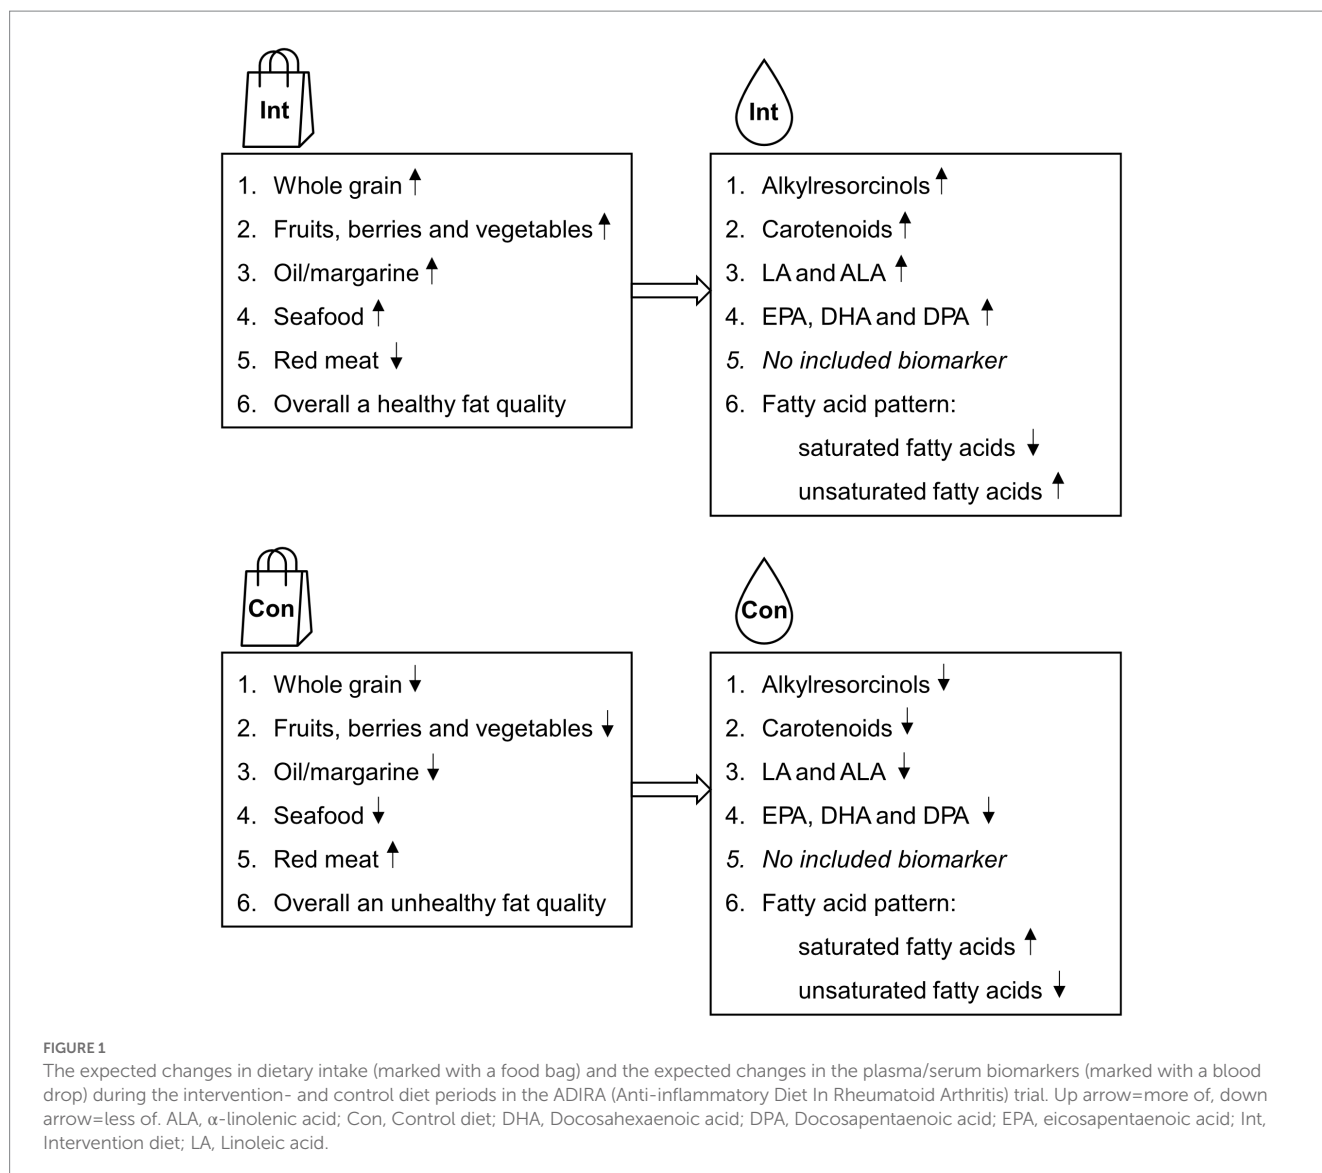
Int

1. Whole grain ↑
2. Fruits, berries and vegetables ↑
3. Oil/margarine ↑
4. Seafood ↑
5. Red meat ↓
6. Overall a healthy fat quality

Int

1. Alkylresorcinols ↑
2. Carotenoids ↑
3. LA and ALA ↑
4. EPA, DHA and DPA ↑
*5. No included biomarker*
6. Fatty acid pattern:
saturated fatty acids ↓
unsaturated fatty acids ↑

Con

1. Whole grain ↓
2. Fruits, berries and vegetables ↓
3. Oil/margarine ↓
4. Seafood ↓
5. Red meat ↑
6. Overall an unhealthy fat quality

Con

1. Alkylresorcinols ↓
2. Carotenoids ↓
3. LA and ALA ↓
4. EPA, DHA and DPA ↓
*5. No included biomarker*
6. Fatty acid pattern:
saturated fatty acids ↑
unsaturated fatty acids ↓

FIGURE 1
The expected changes in dietary intake (marked with a food bag) and the expected changes in the plasma/serum biomarkers (marked with a blood drop) during the intervention- and control diet periods in the ADIRA (Anti-inflammatory Diet In Rheumatoid Arthritis) trial. Up arrow=more of, down arrow=less of. ALA, α-linolenic acid; Con, Control diet; DHA, Docosahexaenoic acid; DPA, Docosapentaenoic acid; EPA, eicosapentaenoic acid; Int, Intervention diet; LA, Linoleic acid.